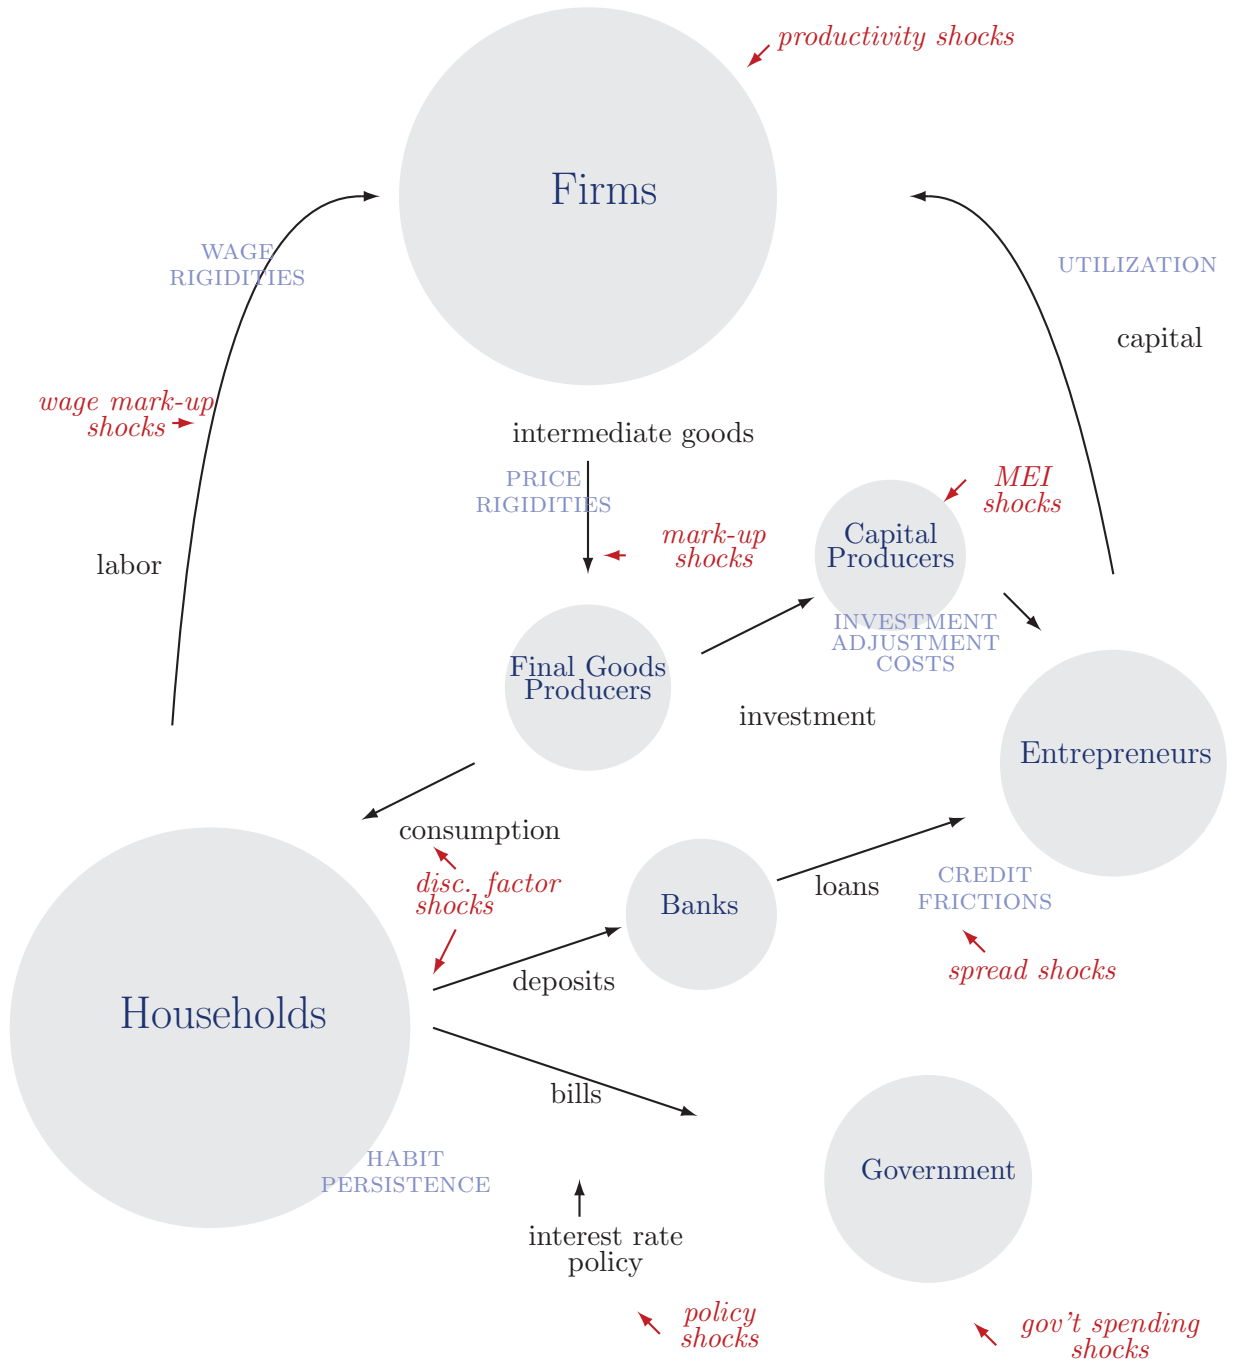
productivity shocks

Firms

WAGE RIGIDITIES

UTILIZATION

capital

wage mark-up shocks

intermediate goods

PRICE RIGIDITIES

MEI shocks

mark-up shocks

Capital Producers

labor

INVESTMENT ADJUSTMENT COSTS

Final Goods Producers

investment

Entrepreneurs

consumption

disc. factor shocks

Banks

loans

CREDIT FRICTIONS

spread shocks

deposits

Households

bills

Government

HABIT PERSISTENCE

interest rate policy

policy shocks

gov't spending shocks